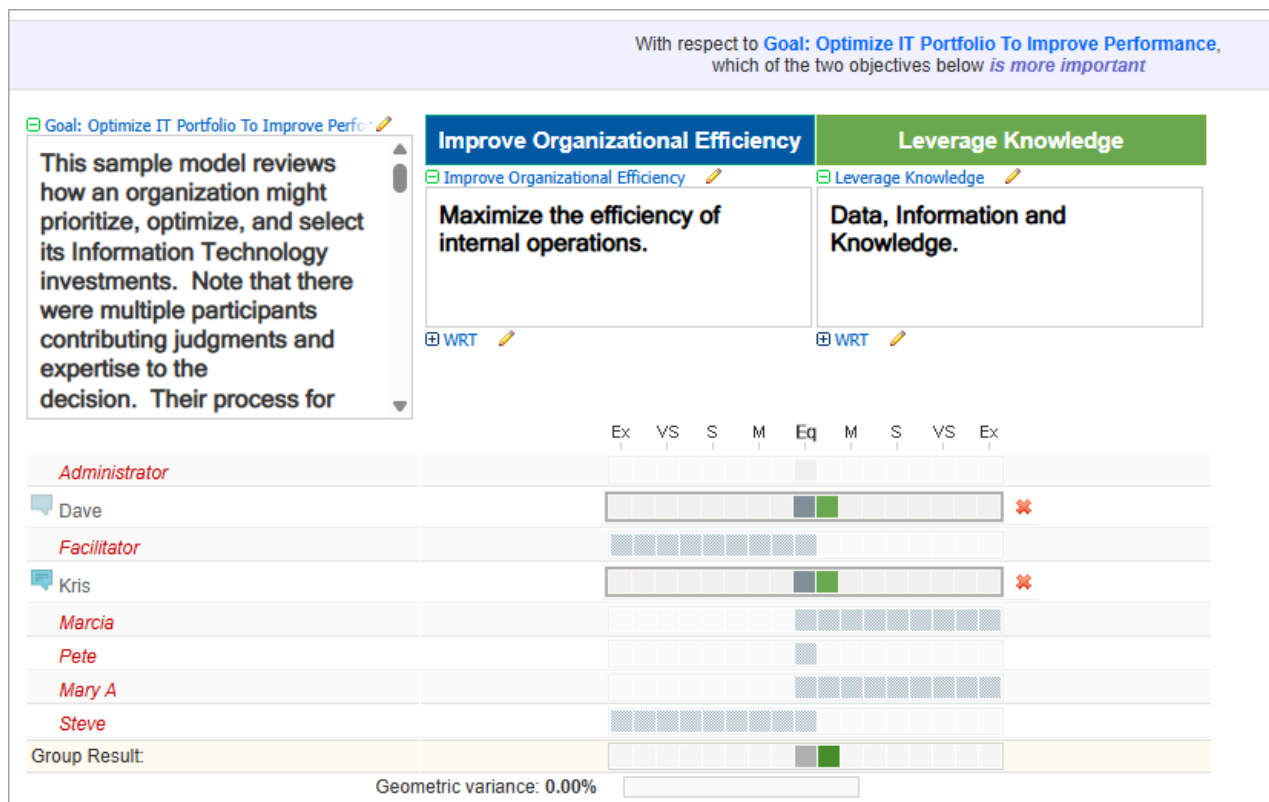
With respect to Goal: Optimize IT Portfolio To Improve Performance, which of the two objectives below is more important

⊟ Goal: Optimize IT Portfolio To Improve Perfo

This sample model reviews how an organization might prioritize, optimize, and select its Information Technology investments. Note that there were multiple participants contributing judgments and expertise to the decision. Their process for

| Improve Organizational Efficiency | Leverage Knowledge |
|---|---|

⊟ Improve Organizational Efficiency

Maximize the efficiency of internal operations.

⊞ WRT

⊟ Leverage Knowledge

Data, Information and Knowledge.

⊞ WRT

Ex VS S M Eq M S VS Ex

Administrator

Dave

Facilitator

Kris

Marcia

Pete

Mary A

Steve

Group Result:

Geometric variance: 0.00%